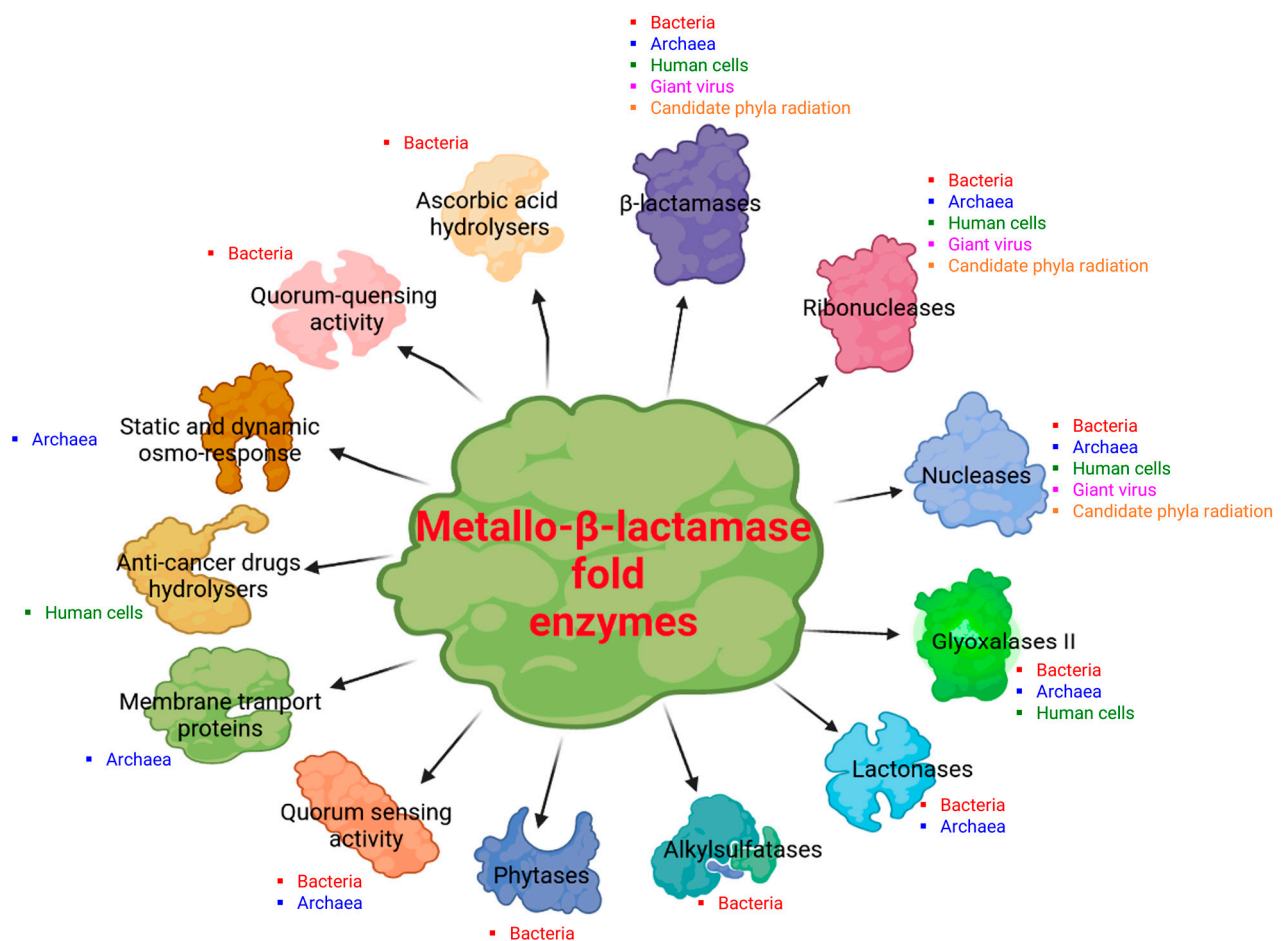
▪ Bacteria
▪ Archaea
▪ Human cells
▪ Giant virus
▪ Candidate phyla radiation

β-lactamases

▪ Bacteria

Ascorbic acid hydrolysers

▪ Bacteria

Quorum-quensing activity

▪ Bacteria
▪ Archaea
▪ Human cells
▪ Giant virus
▪ Candidate phyla radiation

Ribonucleases

▪ Archaea

Static and dynamic osmo-response

Nucleases

▪ Bacteria
▪ Archaea
▪ Human cells
▪ Giant virus
▪ Candidate phyla radiation

Metallo-β-lactamase fold enzymes

Anti-cancer drugs hydrolysers

▪ Human cells

Glyoxalases II

▪ Bacteria
▪ Archaea
▪ Human cells

Membrane tranport proteins

▪ Archaea

Lactonases

▪ Bacteria
▪ Archaea

Quorum sensing activity

▪ Bacteria
▪ Archaea

Phytases

▪ Bacteria

Alkylsulfatases

▪ Bacteria